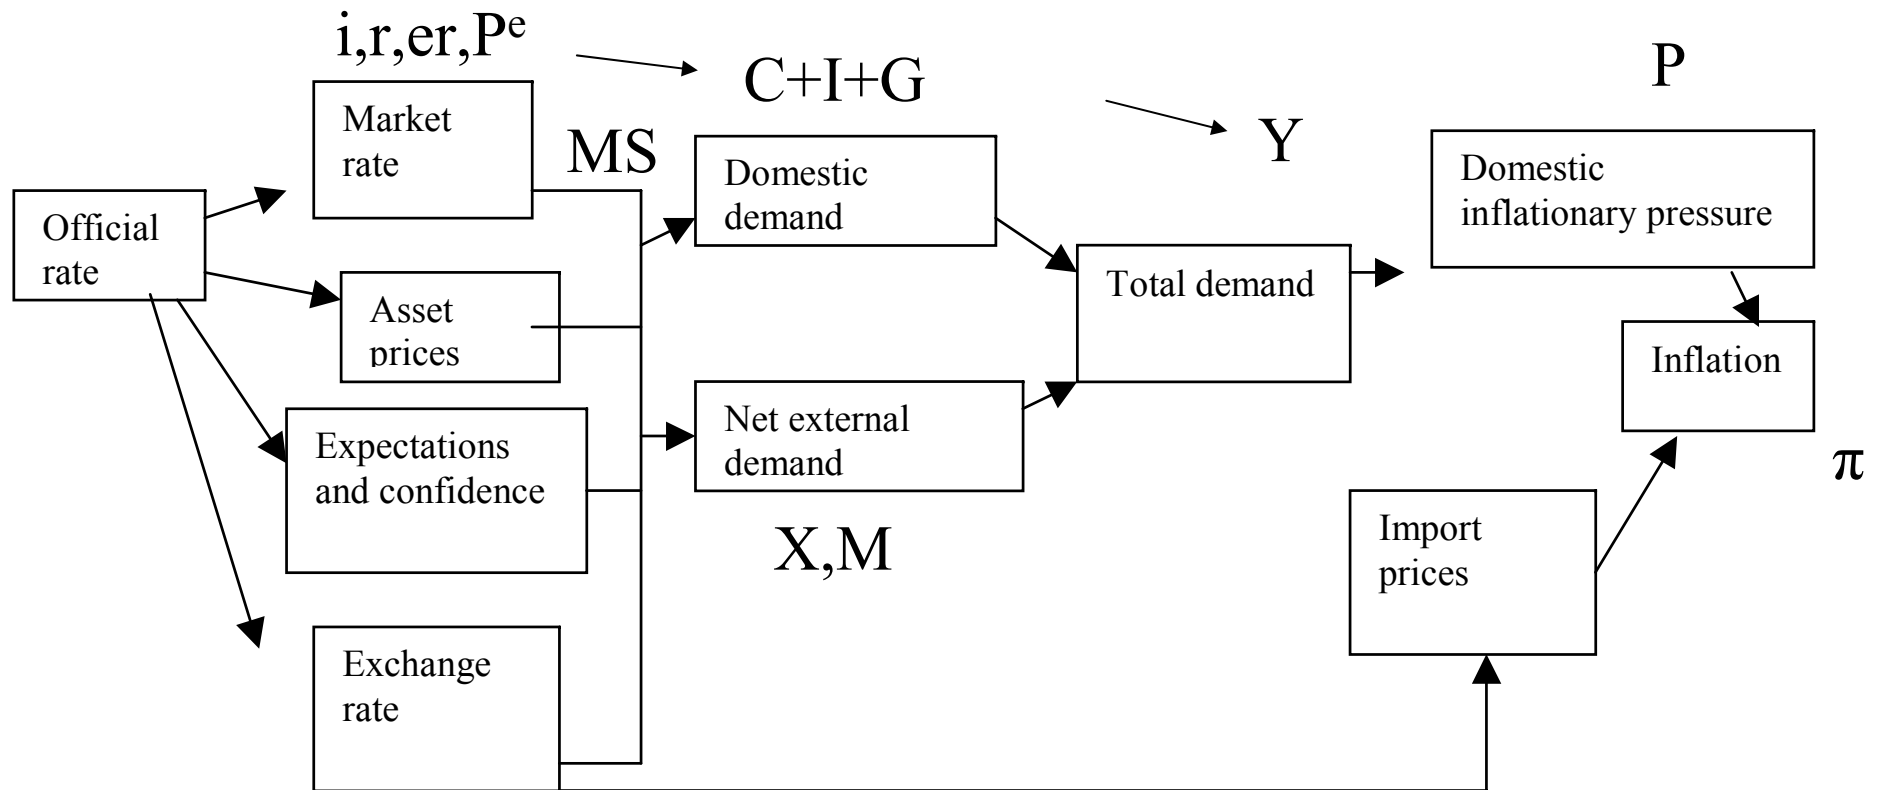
i,r,er,$P^e$

C+I+G

P

Market rate

MS

Y

Domestic demand

Domestic inflationary pressure

Official rate

Total demand

Asset prices

Inflation

Expectations and confidence

Net external demand

$\pi$

X,M

Import prices

Exchange rate